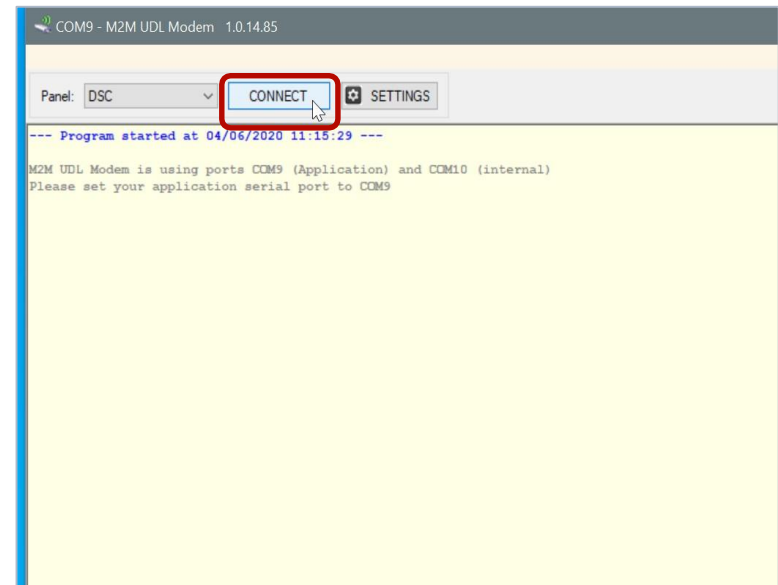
COM9 - M2M UDL Modem 1.0.14.85

Panel: DSC

CONNECT

SETTINGS

--- Program started at 04/06/2020 11:15:29 ---

M2M UDL Modem is using ports COM9 (Application) and COM10 (internal)
Please set your application serial port to COM9